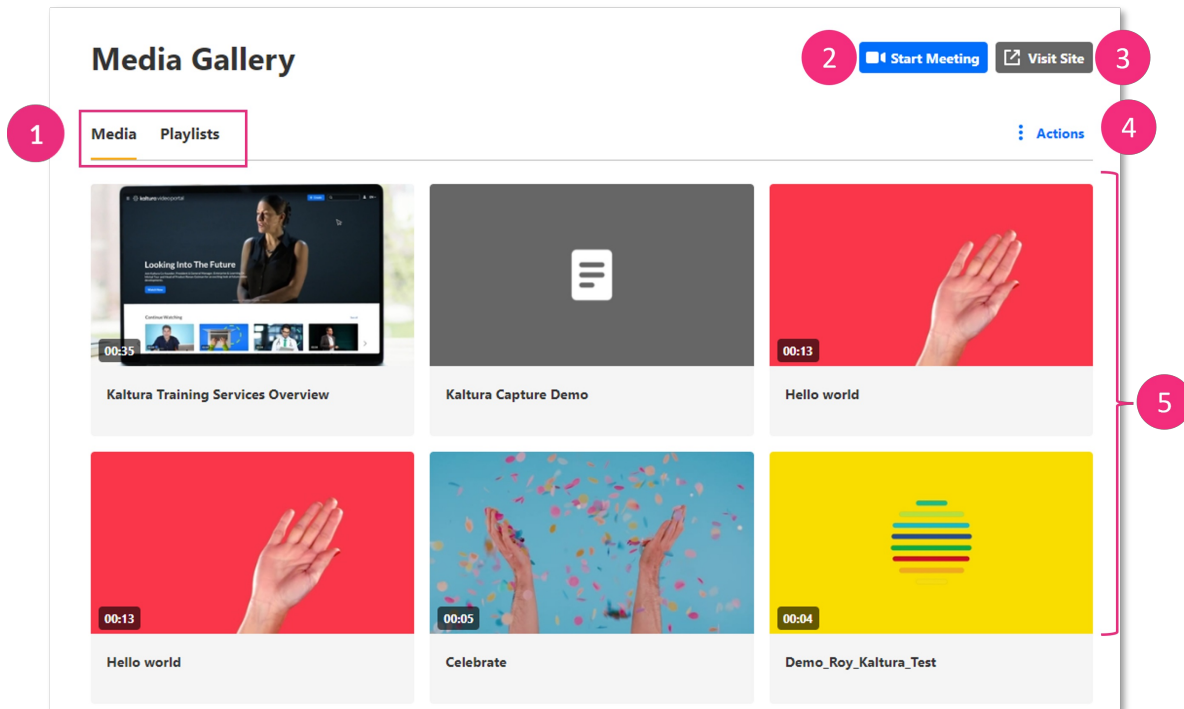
Media Gallery

2 Start Meeting

Visit Site 3

1 Media Playlists

Actions 4

kaltura videoportal

Looking Into The Future

Continue Watching

00:35

Kaltura Training Services Overview

Kaltura Capture Demo

00:13

Hello world

5

00:13

Hello world

00:05

Celebrate

00:04

Demo_Roy_Kaltura_Test